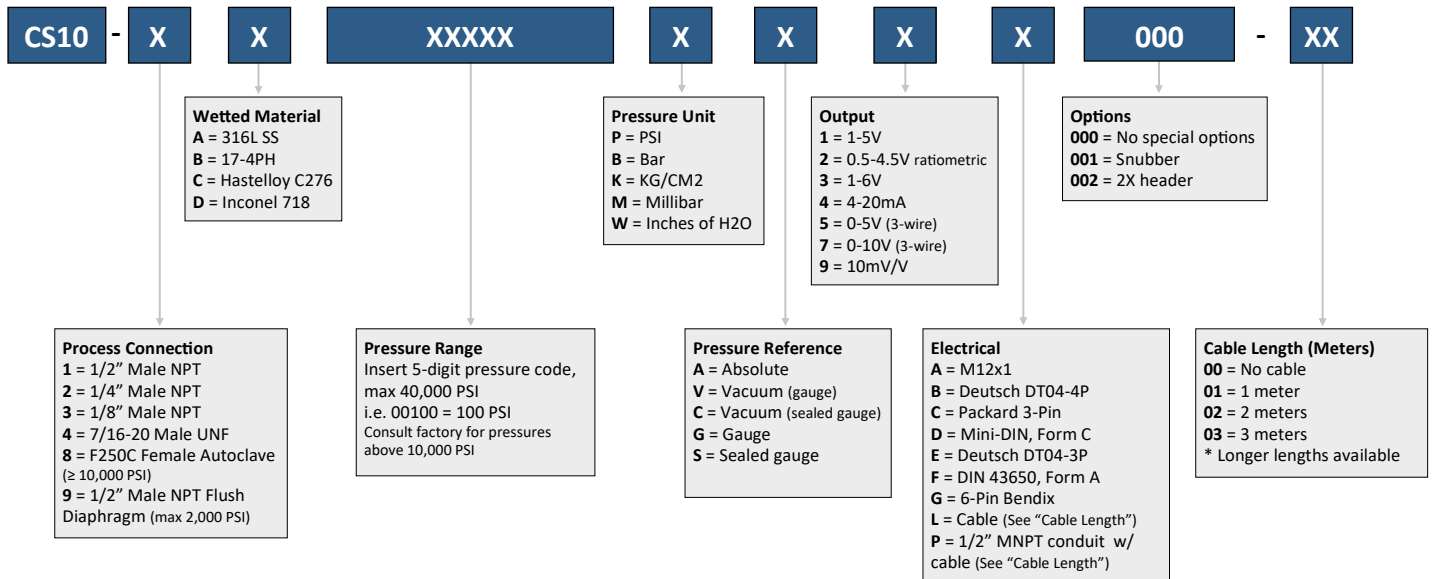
CS10 - X X XXXXX X X X X 000 - XX

**Wetted Material**
**A** = 316L SS
**B** = 17-4PH
**C** = Hastelloy C276
**D** = Inconel 718

**Pressure Unit**
**P** = PSI
**B** = Bar
**K** = KG/CM2
**M** = Millibar
**W** = Inches of H2O

**Output**
**1** = 1-5V
**2** = 0.5-4.5V ratiometric
**3** = 1-6V
**4** = 4-20mA
**5** = 0-5V (3-wire)
**7** = 0-10V (3-wire)
**9** = 10mV/V

**Options**
**000** = No special options
**001** = Snubber
**002** = 2X header

**Process Connection**
**1** = 1/2" Male NPT
**2** = 1/4" Male NPT
**3** = 1/8" Male NPT
**4** = 7/16-20 Male UNF
**8** = F250C Female Autoclave ($\geq$ 10,000 PSI)
**9** = 1/2" Male NPT Flush Diaphragm (max 2,000 PSI)

**Pressure Range**
Insert 5-digit pressure code, max 40,000 PSI
i.e. 00100 = 100 PSI
Consult factory for pressures above 10,000 PSI

**Pressure Reference**
**A** = Absolute
**V** = Vacuum (gauge)
**C** = Vacuum (sealed gauge)
**G** = Gauge
**S** = Sealed gauge

**Electrical**
**A** = M12x1
**B** = Deutsch DT04-4P
**C** = Packard 3-Pin
**D** = Mini-DIN, Form C
**E** = Deutsch DT04-3P
**F** = DIN 43650, Form A
**G** = 6-Pin Bendix
**L** = Cable (See "Cable Length")
**P** = 1/2" MNPT conduit w/ cable (See "Cable Length")

**Cable Length (Meters)**
**00** = No cable
**01** = 1 meter
**02** = 2 meters
**03** = 3 meters
* Longer lengths available